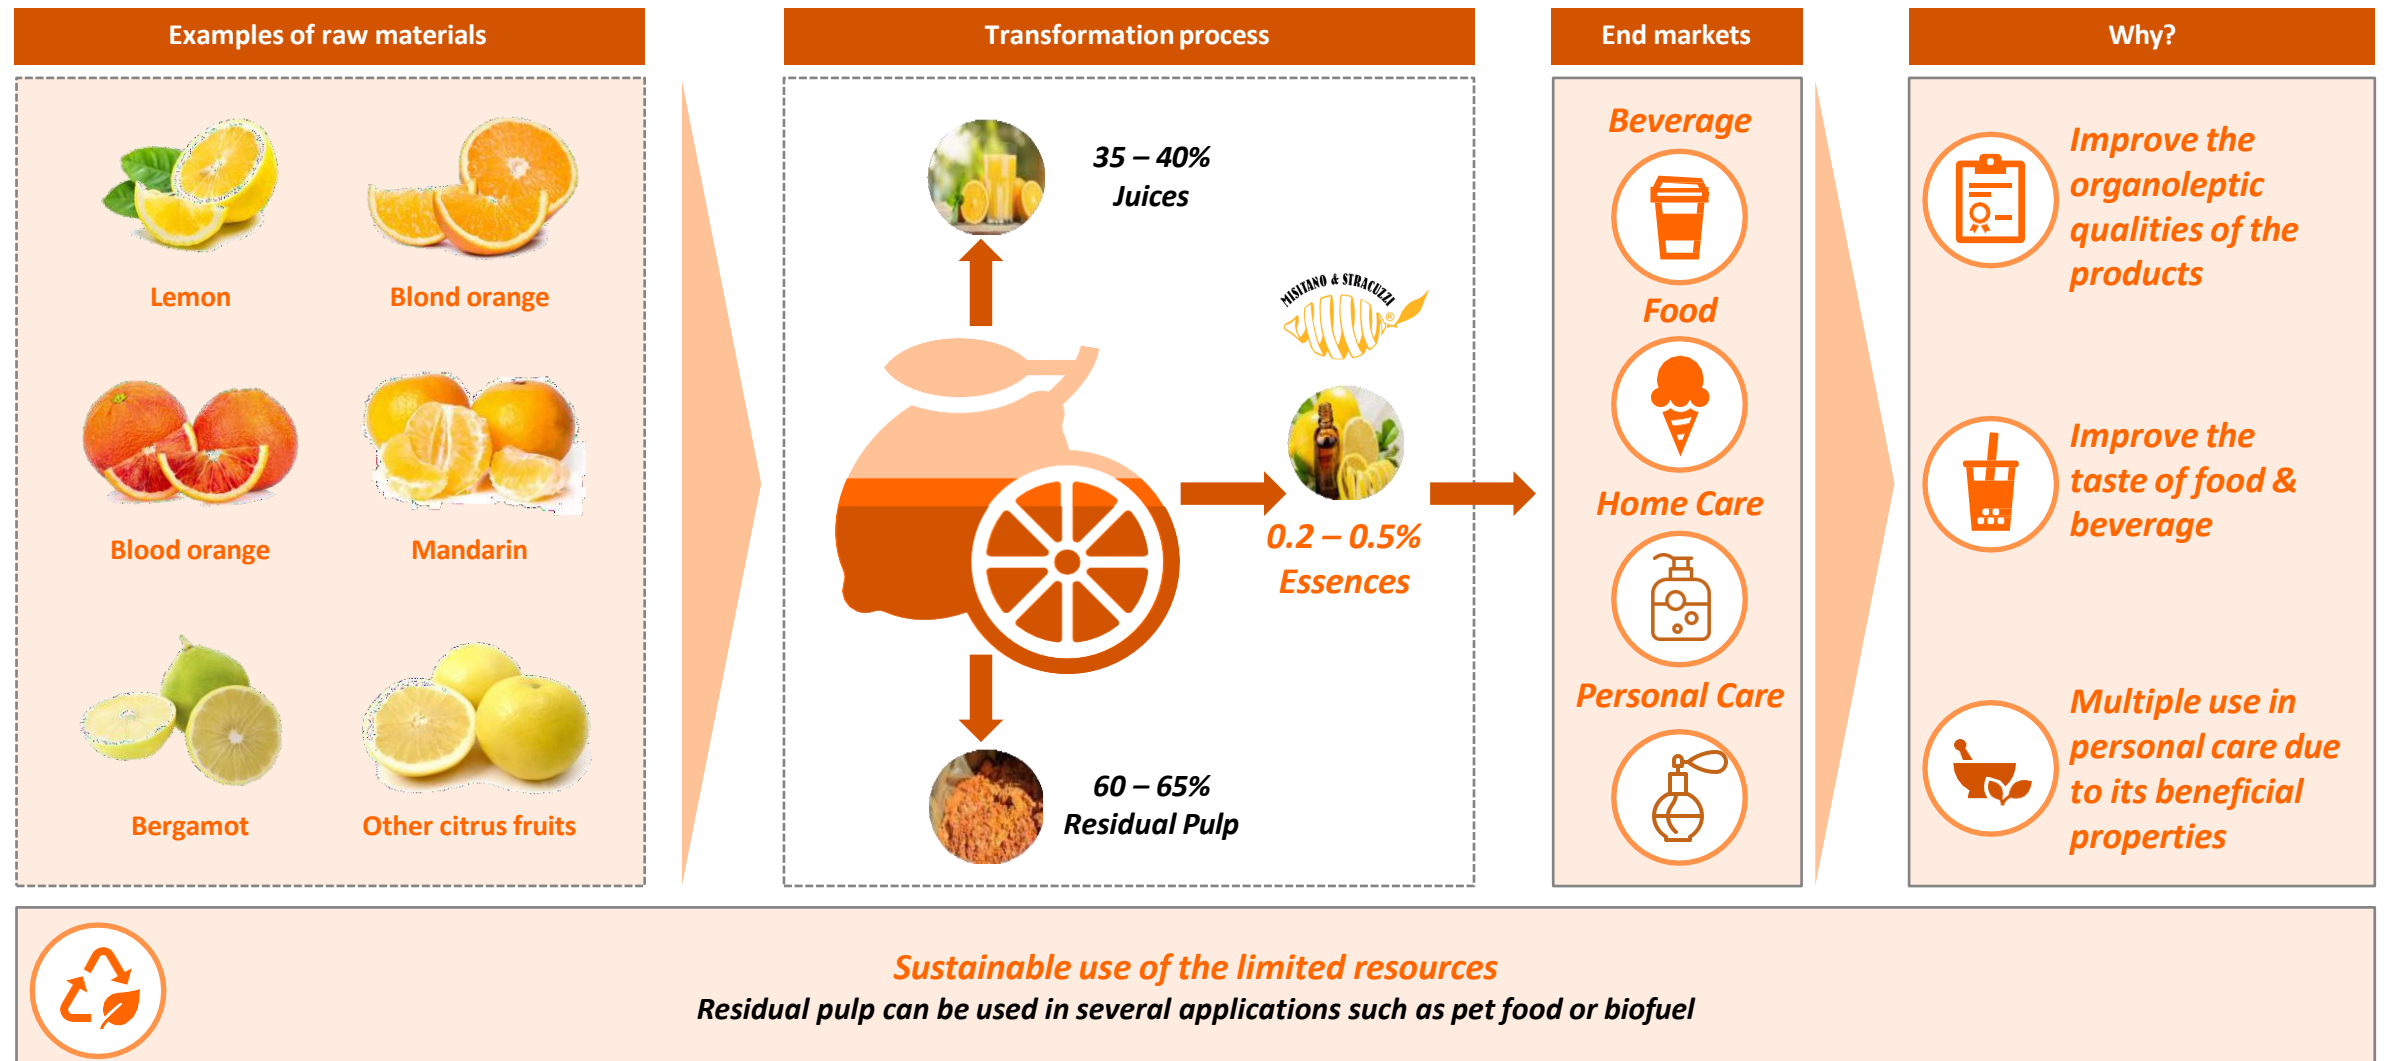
Examples of raw materials

Lemon

Blond orange

Blood orange

Mandarin

Bergamot

Other citrus fruits

Transformation process

35 – 40%
Juices

MISITANO & STRACUZZI

0.2 – 0.5%
Essences

60 – 65%
Residual Pulp

End markets

Beverage

Food

Home Care

Personal Care

Why?

Improve the organoleptic qualities of the products

Improve the taste of food & beverage

Multiple use in personal care due to its beneficial properties

Sustainable use of the limited resources
Residual pulp can be used in several applications such as pet food or biofuel